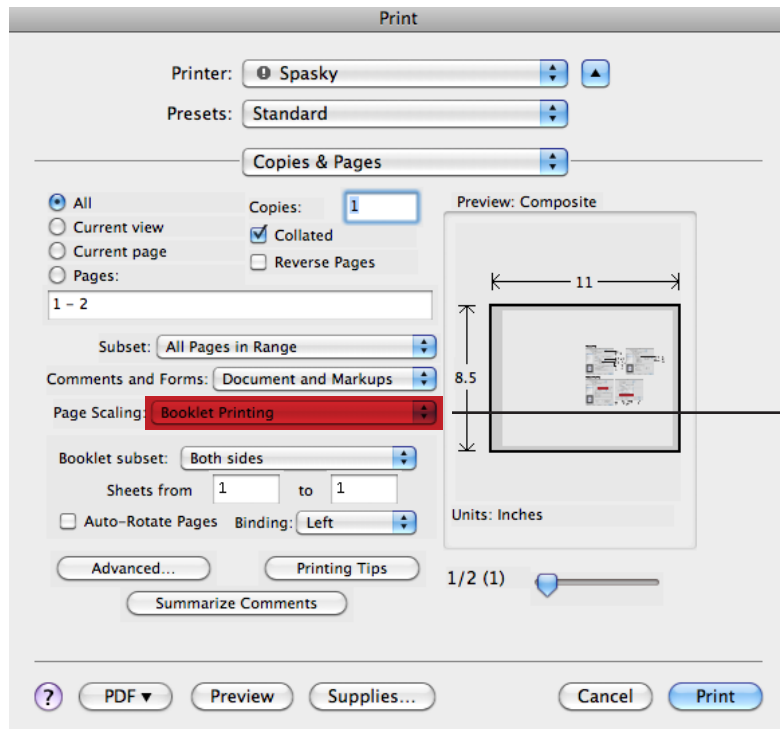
Print

Printer: Spasky

Presets: Standard

Copies & Pages

All
Current view
Current page
Pages:
1 – 2

Copies: 1
Collated
Reverse Pages

Preview: Composite

11

8.5

Subset: All Pages in Range

Comments and Forms: Document and Markups

Page Scaling: Booklet Printing

Booklet subset: Both sides

Sheets from 1 to 1

Auto-Rotate Pages Binding: Left

Units: Inches

Advanced... Printing Tips

Summarize Comments

1/2 (1)

? PDF ▾ Preview Supplies... Cancel Print